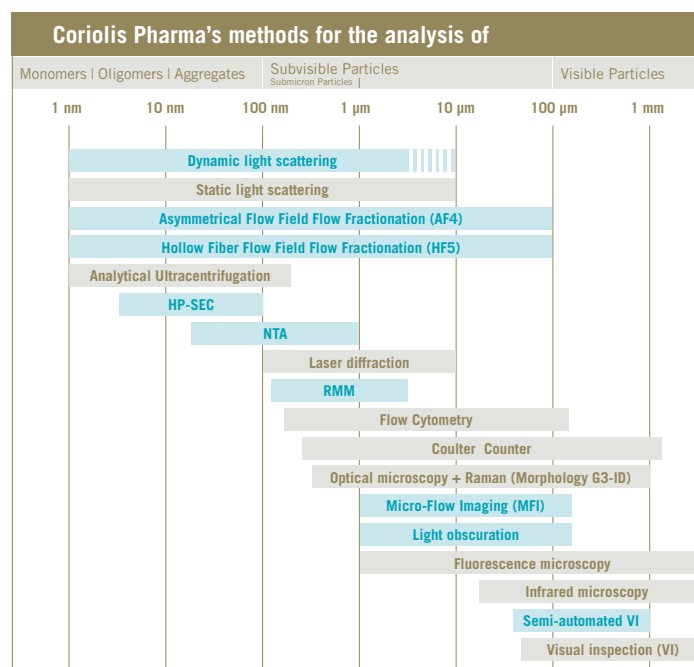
Coriolis Pharma's methods for the analysis of

Monomers | Oligomers | Aggregates

Subvisible Particles
Submicron Particles |

Visible Particles

1 nm
10 nm
100 nm
1 µm
10 µm
100 µm
1 mm

Dynamic light scattering
Static light scattering
Asymmetrical Flow Field Flow Fractionation (AF4)
Hollow Fiber Flow Field Flow Fractionation (HF5)
Analytical Ultracentrifugation
HP-SEC
NTA
Laser diffraction
RMM
Flow Cytometry
Coulter Counter
Optical microscopy + Raman (Morphology G3-ID)
Micro-Flow Imaging (MFI)
Light obscuration
Fluorescence microscopy
Infrared microscopy
Semi-automated VI
Visual inspection (VI)